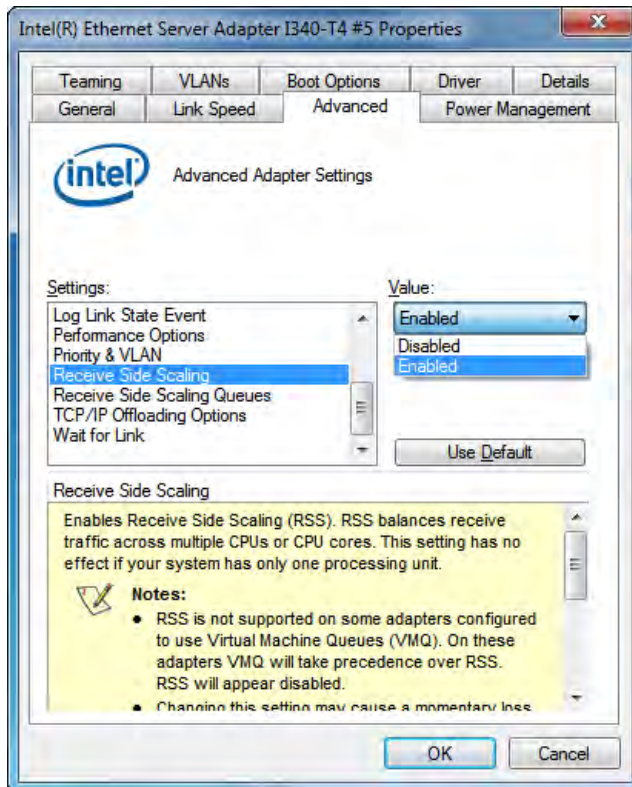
Intel(R) Ethernet Server Adapter I340-T4 #5 Properties

Teaming | VLANs | Boot Options | Driver | Details
General | Link Speed | Advanced | Power Management

intel

Advanced Adapter Settings

Settings:
Log Link State Event
Performance Options
Priority & VLAN
Receive Side Scaling
Receive Side Scaling Queues
TCP/IP Offloading Options
Wait for Link

Value:
Enabled
Disabled
Enabled

Use Default

Receive Side Scaling

Enables Receive Side Scaling (RSS). RSS balances receive traffic across multiple CPUs or CPU cores. This setting has no effect if your system has only one processing unit.

Notes:
• RSS is not supported on some adapters configured to use Virtual Machine Queues (VMQ). On these adapters VMQ will take precedence over RSS. RSS will appear disabled.
• Changing this setting may cause a momentary loss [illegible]

OK
Cancel